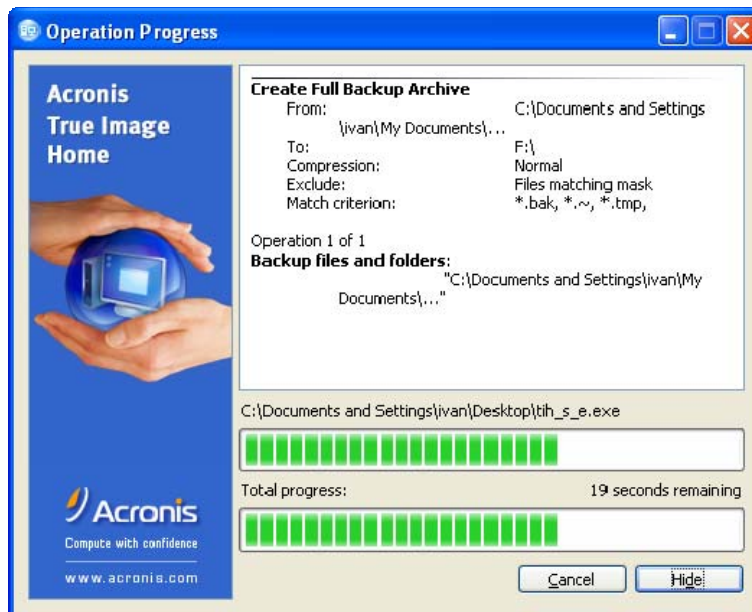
Operation Progress

Acronis
True Image
Home

Acronis
Compute with confidence
www.acronis.com

Create Full Backup Archive
From: C:\Documents and Settings \ivan\My Documents\...
To: F:\
Compression: Normal
Exclude: Files matching mask
Match criterion: *.bak, *.~, *.tmp,

Operation 1 of 1
Backup files and folders:
"C:\Documents and Settings\ivan\My Documents\..."

C:\Documents and Settings\ivan\Desktop\tih_s_e.exe

Total progress: 19 seconds remaining

Cancel Hide